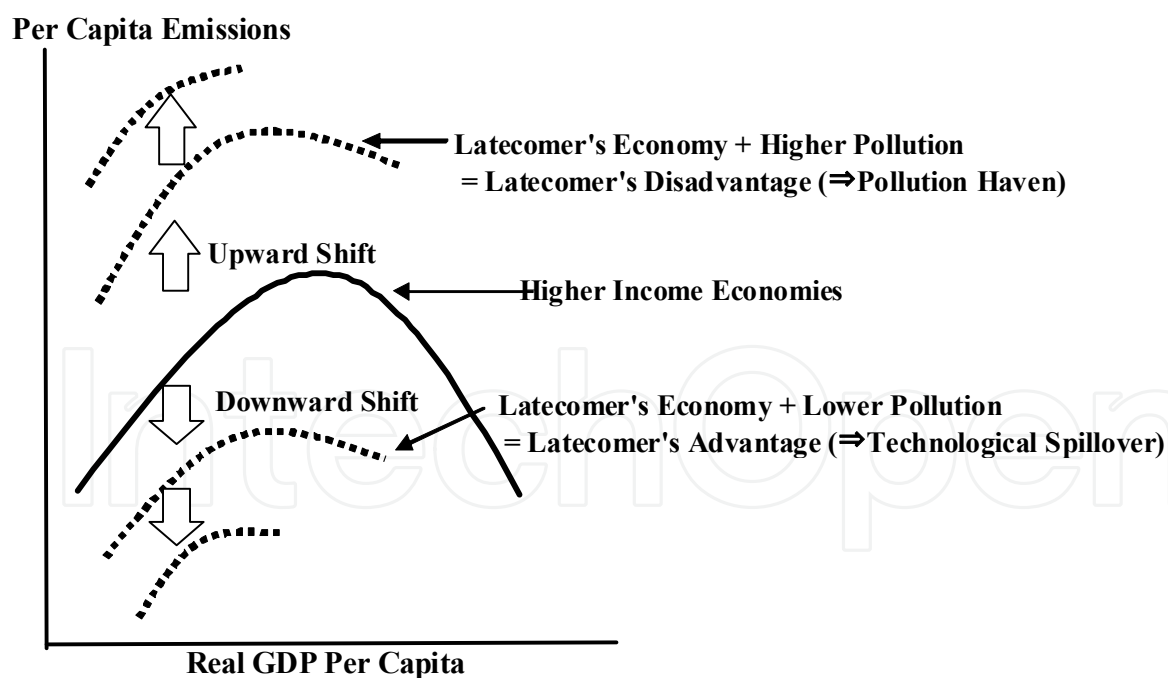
Per Capita Emissions

Latecomer's Economy + Higher Pollution
= Latecomer's Disadvantage (⇒Pollution Haven)

Upward Shift

Higher Income Economies

Downward Shift

Latecomer's Economy + Lower Pollution
= Latecomer's Advantage (⇒Technological Spillover)

Real GDP Per Capita